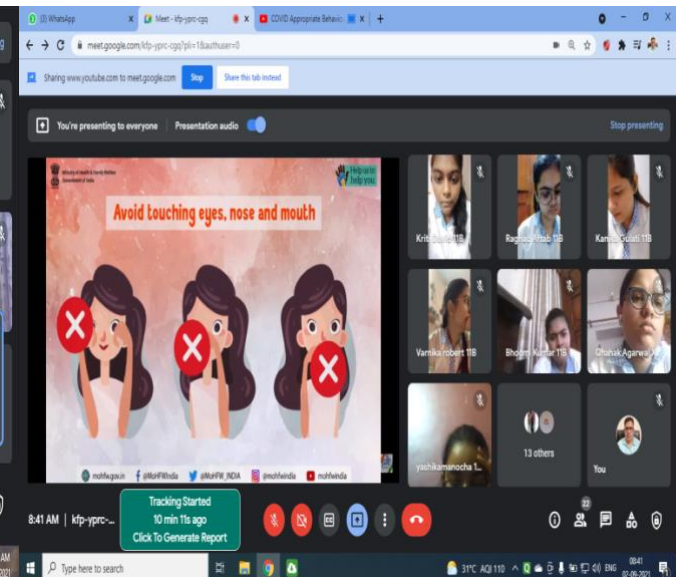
(3) WhatsApp
Meet - kfp-yprc-cgq
COVID Appropriate Behavi
meet.google.com/kfp-yprc-cgq?pli=1&authuser=0
Sharing www.youtube.com to meet.google.com
Stop
Share this tab instead
You're presenting to everyone
Presentation audio
Stop presenting
Ministry of Health & Family Welfare Government of India
Help us to help you
Avoid touching eyes, nose and mouth
mohfw.gov.in
@MoHFWIndia
@MoHFW_INDIA
@mohfwindia
mohfwindia
Kriti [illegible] 11B
Raghav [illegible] 11B
Kanika Gulati 11B
Varnika robert 11B
Bhoomi Kumar 11B
Chahak Agarwal
yashikamanocha 1...
13 others
You
8:41 AM | kfp-yprc-...
Tracking Started
10 min 11s ago
Click To Generate Report
23
Type here to search
31°C AQI 110
ENG
08:41
02-06-2021